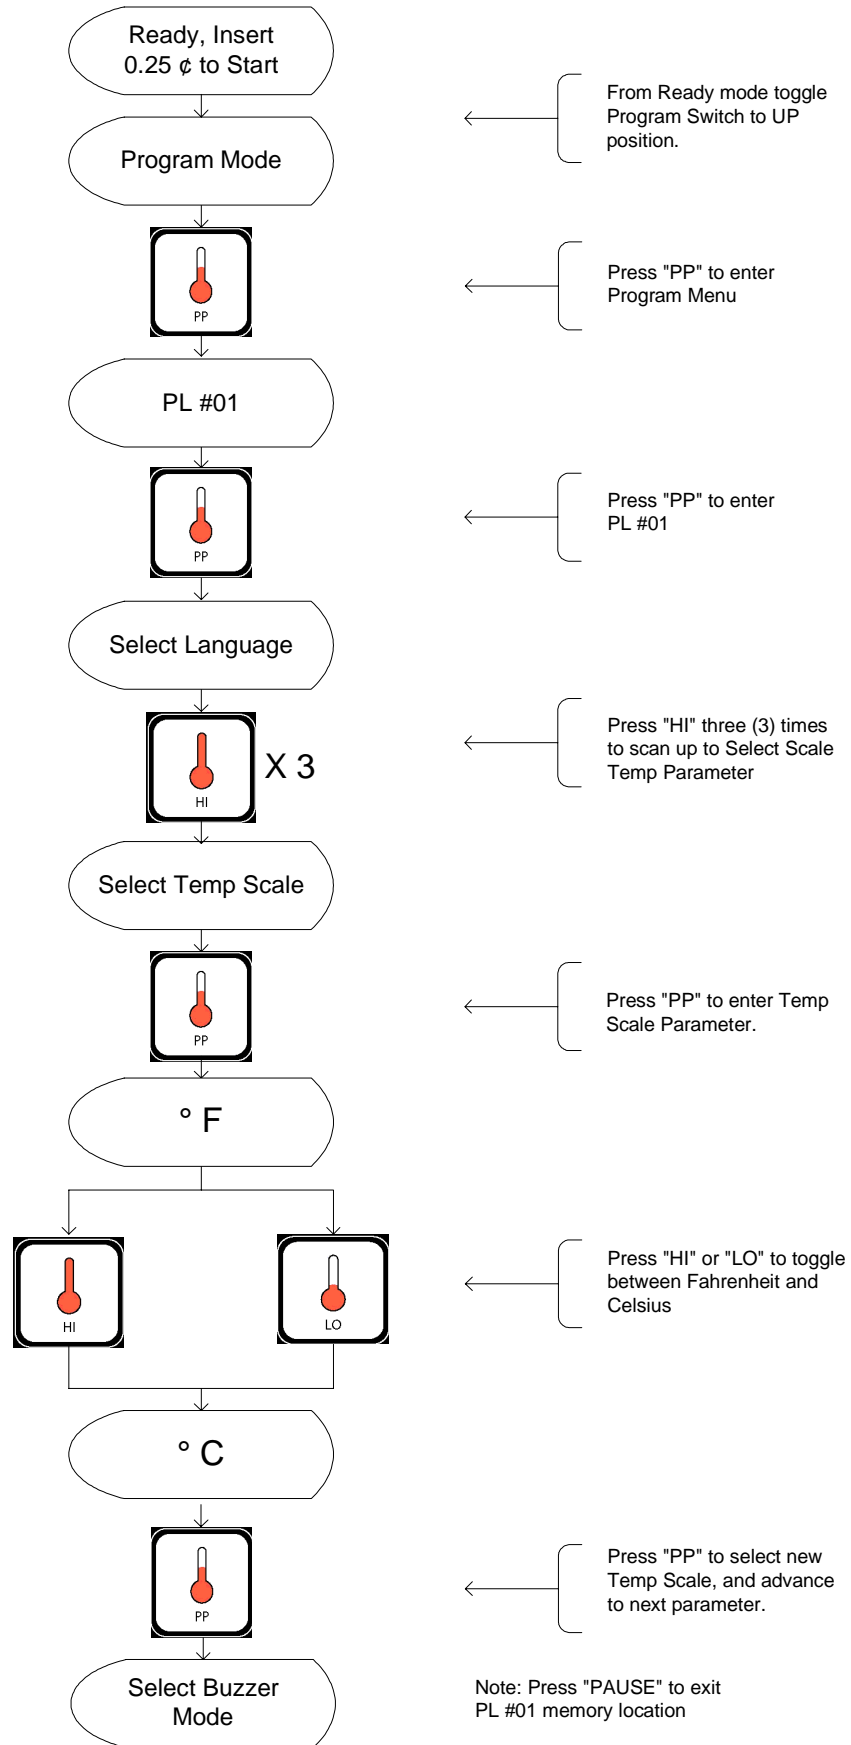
Ready, Insert 0.25 ¢ to Start

From Ready mode toggle Program Switch to UP position.

Program Mode

PP

Press "PP" to enter Program Menu

PL #01

PP

Press "PP" to enter PL #01

Select Language

HI

X 3

Press "HI" three (3) times to scan up to Select Scale Temp Parameter

Select Temp Scale

PP

Press "PP" to enter Temp Scale Parameter.

° F

HI

LO

Press "HI" or "LO" to toggle between Fahrenheit and Celsius

° C

PP

Press "PP" to select new Temp Scale, and advance to next parameter.

Select Buzzer Mode

Note: Press "PAUSE" to exit PL #01 memory location